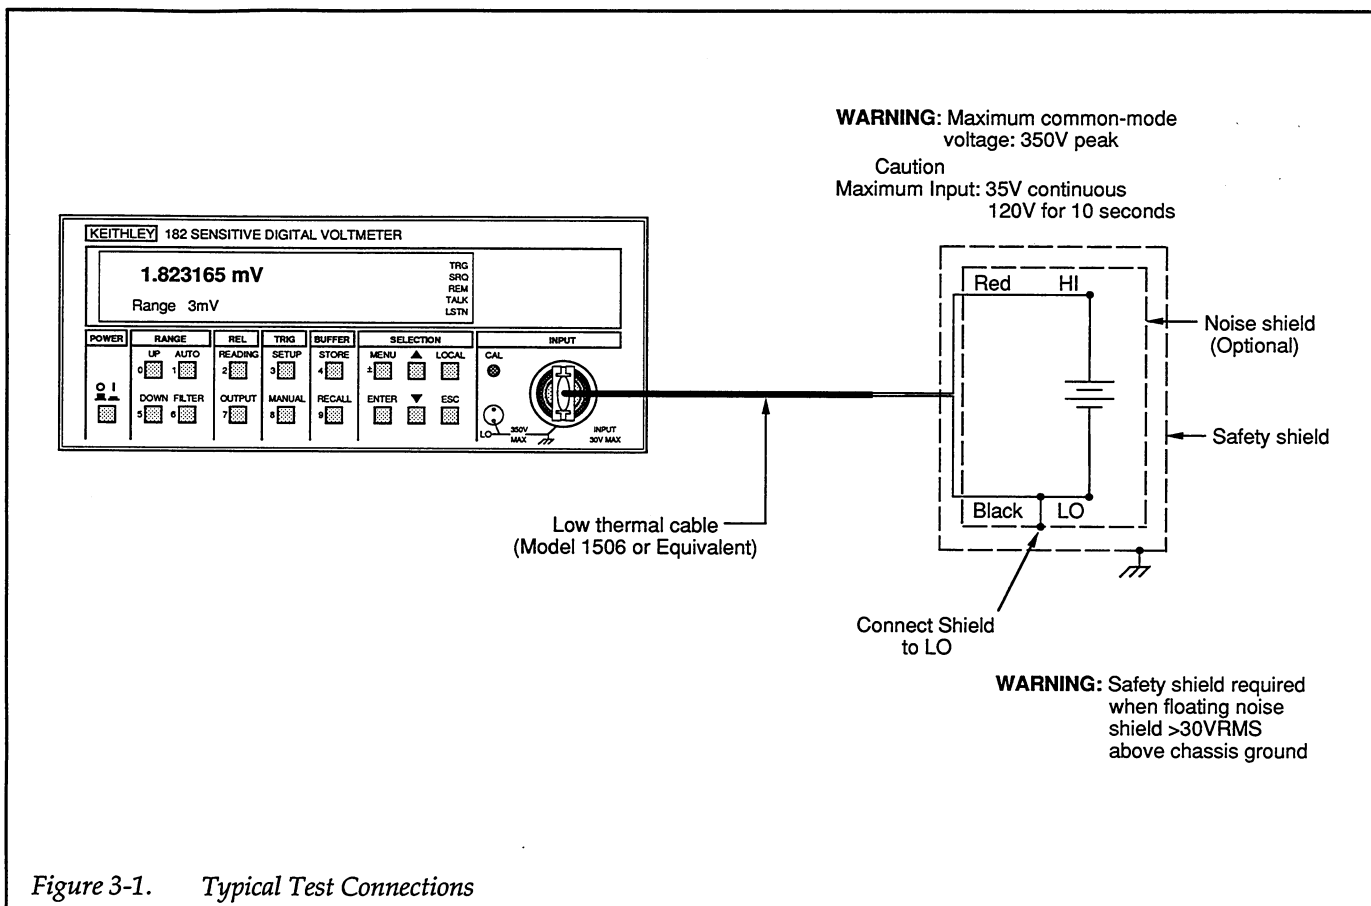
WARNING: Maximum common-mode voltage: 350V peak

Caution
Maximum Input: 35V continuous
120V for 10 seconds

KEITHLEY 182 SENSITIVE DIGITAL VOLTMETER

1.823165 mV

Range 3mV

TRG
SRQ
REM
TALK
LSTN

POWER

RANGE
UP AUTO
0 1
DOWN FILTER
5 6

REL
READING
2
OUTPUT
7

TRIG
SETUP
3
MANUAL
8

BUFFER
STORE
4
RECALL
9

SELECTION
MENU ▲ LOCAL
±
ENTER ▼ ESC

INPUT
CAL
LO 350V MAX
INPUT 30V MAX

Red HI

Noise shield (Optional)

Safety shield

Black LO

Low thermal cable (Model 1506 or Equivalent)

Connect Shield to LO

WARNING: Safety shield required when floating noise shield >30VRMS above chassis ground

Figure 3-1. Typical Test Connections